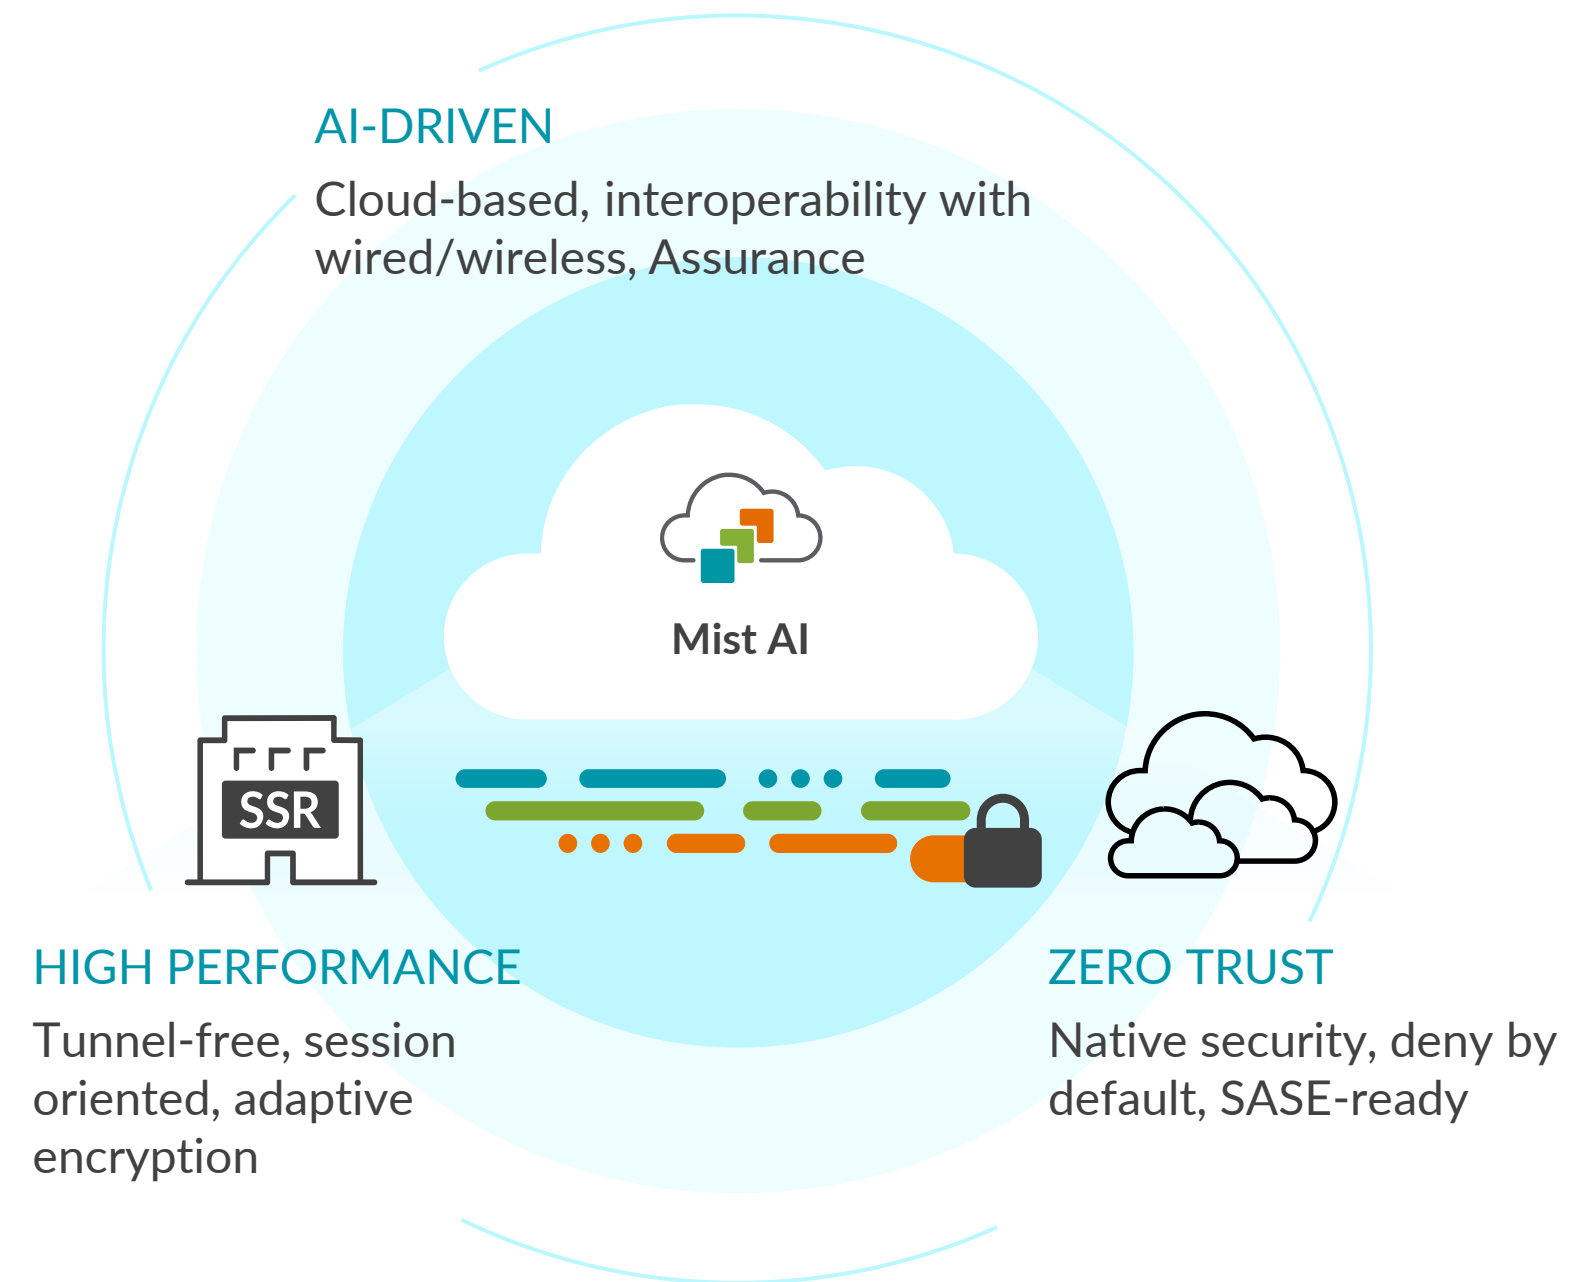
AI-DRIVEN

Cloud-based, interoperability with wired/wireless, Assurance

Mist AI

SSR

HIGH PERFORMANCE

Tunnel-free, session oriented, adaptive encryption

ZERO TRUST

Native security, deny by default, SASE-ready